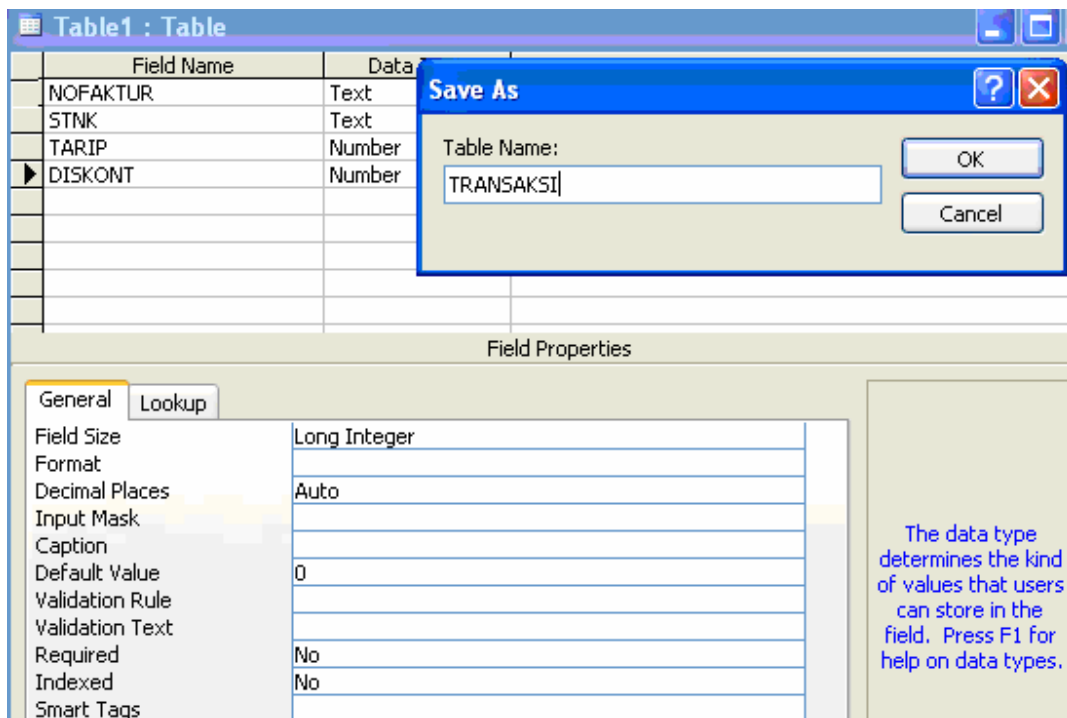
Table1 : Table

| Field Name | Data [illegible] |
|---|---|
| NOFAKTUR | Text |
| STNK | Text |
| TARIP | Number |
| DISKONT | Number |

Save As

Table Name:

TRANSAKSI

OK

Cancel

Field Properties

General

Lookup

| | |
|---|---|
| Field Size | Long Integer |
| Format | |
| Decimal Places | Auto |
| Input Mask | |
| Caption | |
| Default Value | 0 |
| Validation Rule | |
| Validation Text | |
| Required | No |
| Indexed | No |
| Smart Tags | |

The data type determines the kind of values that users can store in the field. Press F1 for help on data types.